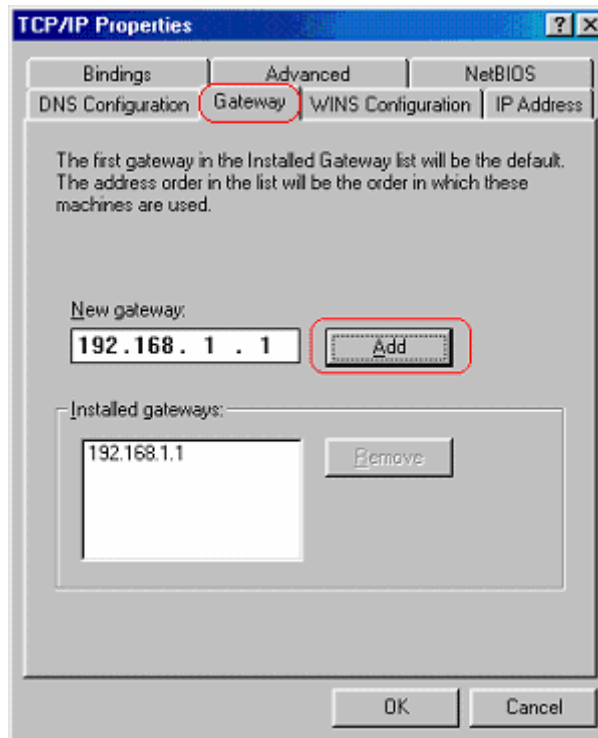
TCP/IP Properties

?

Bindings | Advanced | NetBIOS

DNS Configuration | Gateway | WINS Configuration | IP Address

The first gateway in the Installed Gateway list will be the default. The address order in the list will be the order in which these machines are used.

New gateway:

192.168. 1 . 1

Add

Installed gateways:

192.168.1.1

Remove

OK

Cancel